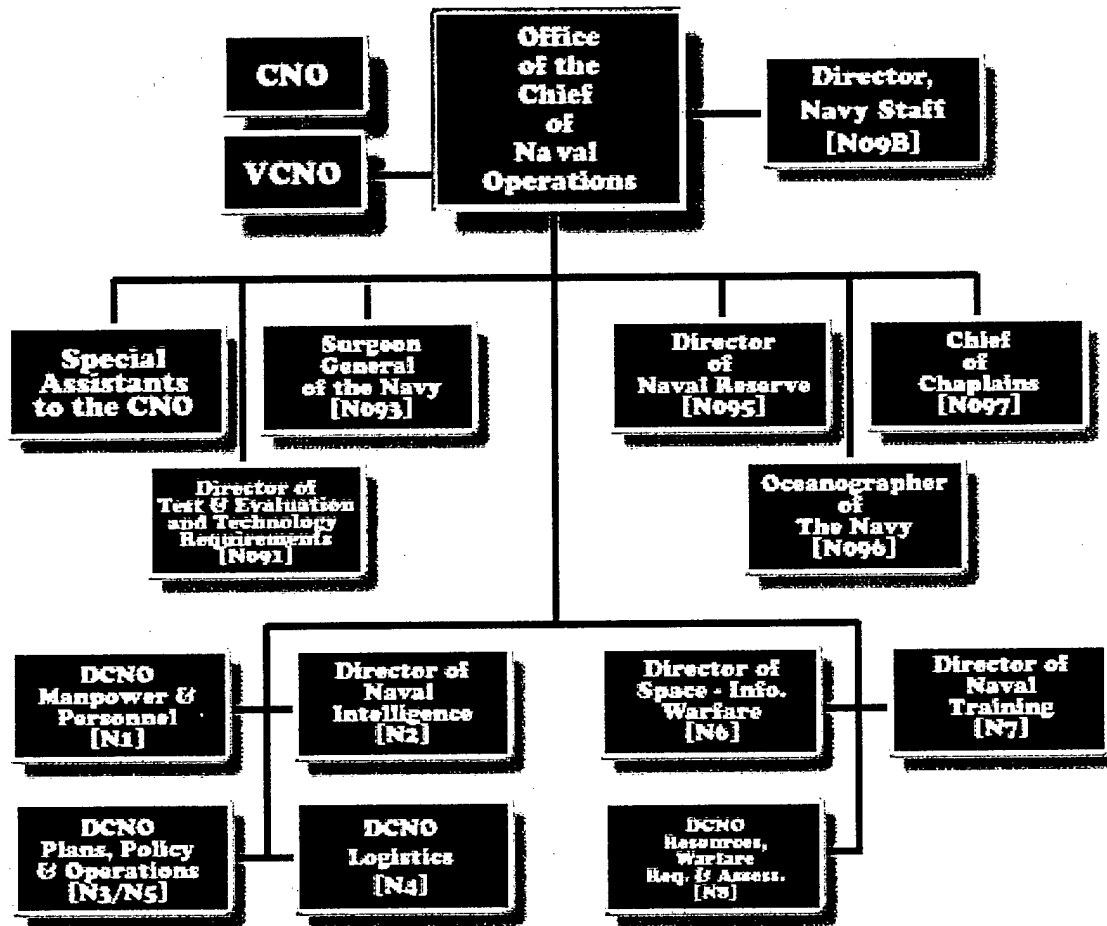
CNO

VCNO

Office of the Chief of Na val Operations

Director, Navy Staff [N09B]

Special Assistants to the CNO

Director of Test & Evaluation and Technology Requirements [N091]

Surgeon General of the Navy [N093]

Director of Naval Reserve [N095]

Oceanographer of The Navy [N096]

Chief of Chaplains [N097]

DCNO Manpower & Personnel [N1]

Director of Naval Intelligence [N2]

Director of Space - Info. Warfare [N6]

Director of Naval Training [N7]

DCNO Plans, Policy & Operations [N3/N5]

DCNO Logistics [N4]

DCNO Resources, Warfare Req. & Assess. [N8]